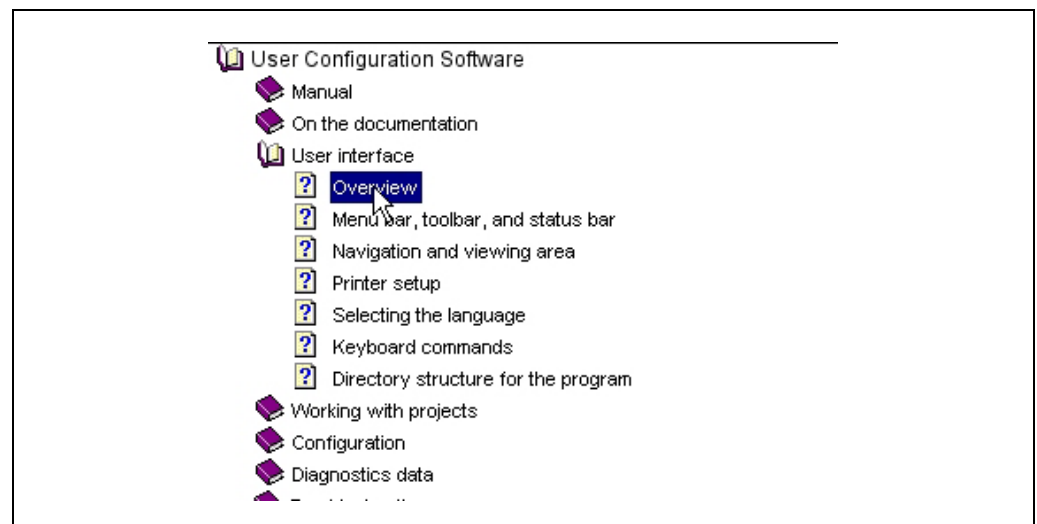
User Configuration Software
Manual
On the documentation
User interface
Overview
Menu bar, toolbar, and status bar
Navigation and viewing area
Printer setup
Selecting the language
Keyboard commands
Directory structure for the program
Working with projects
Configuration
Diagnostics data
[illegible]